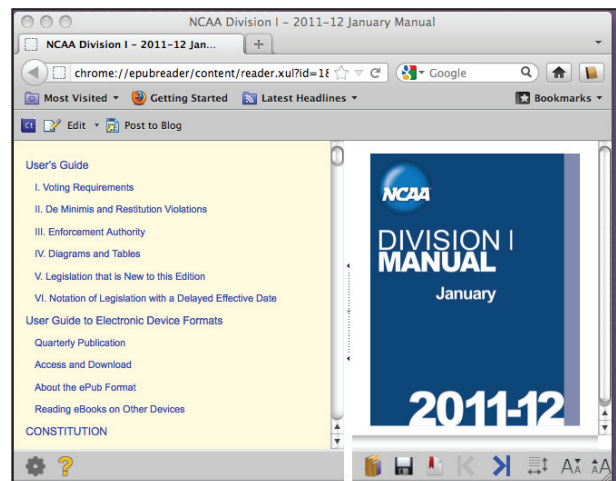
NCAA Division I – 2011–12 January Manual

NCAA Division I – 2011–12 Jan...

+

chrome://epubreader/content/reader.xul?id=18

Google

Most Visited

Getting Started

Latest Headlines

Bookmarks

Edit

Post to Blog

User's Guide

I. Voting Requirements

II. De Minimis and Restitution Violations

III. Enforcement Authority

IV. Diagrams and Tables

V. Legislation that is New to this Edition

VI. Notation of Legislation with a Delayed Effective Date

User Guide to Electronic Device Formats

Quarterly Publication

Access and Download

About the ePub Format

Reading eBooks on Other Devices

CONSTITUTION

NCAA

DIVISION I MANUAL

January

2011-12

?

AA AA